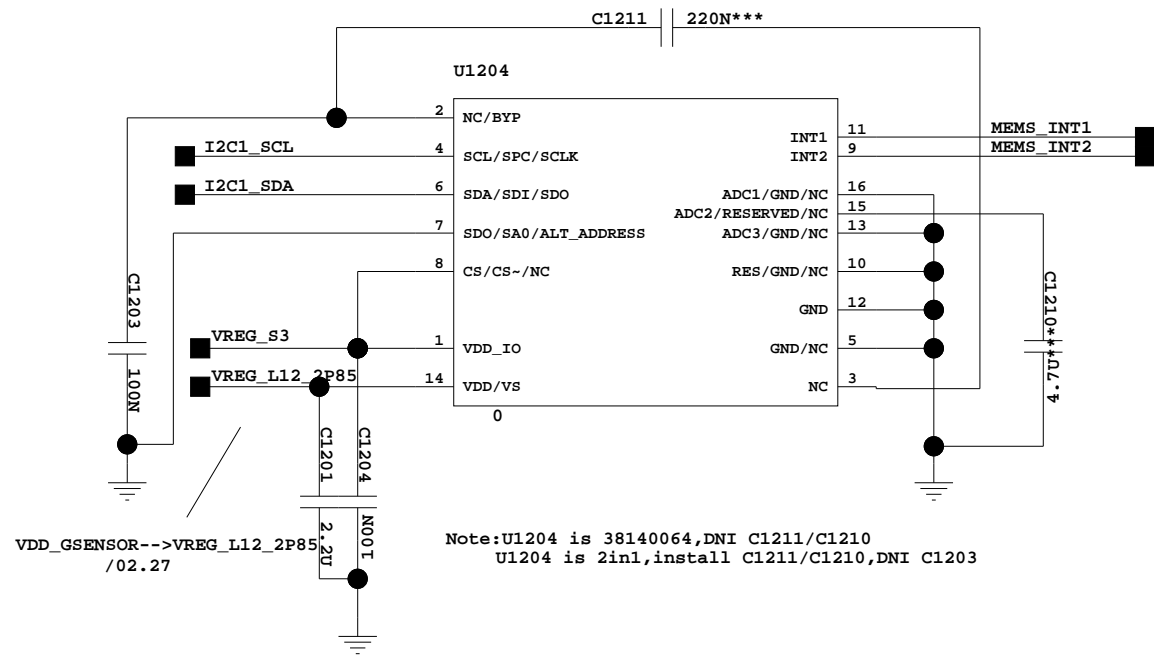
C1211 220N***

U1204

2 NC/BYP
4 SCL/SPC/SCLK
6 SDA/SDI/SDO
7 SDO/SA0/ALT_ADDRESS
8 CS/CS~/NC
1 VDD_IO
14 VDD/VS

INT1 11
INT2 9
ADC1/GND/NC 16
ADC2/RESERVED/NC 15
ADC3/GND/NC 13
RES/GND/NC 10
GND 12
GND/NC 5
NC 3

0

MEMS_INT1
MEMS_INT2

I2C1_SCL
I2C1_SDA
VREG_S3
VREG_L12_2P85

C1203
100N

C1201
2.2U

C1204
100N

C1210
4.7U***

VDD_GSENSOR-->VREG_L12_2P85
/02.27

Note:U1204 is 38140064,DNI C1211/C1210
U1204 is 2in1,install C1211/C1210,DNI C1203